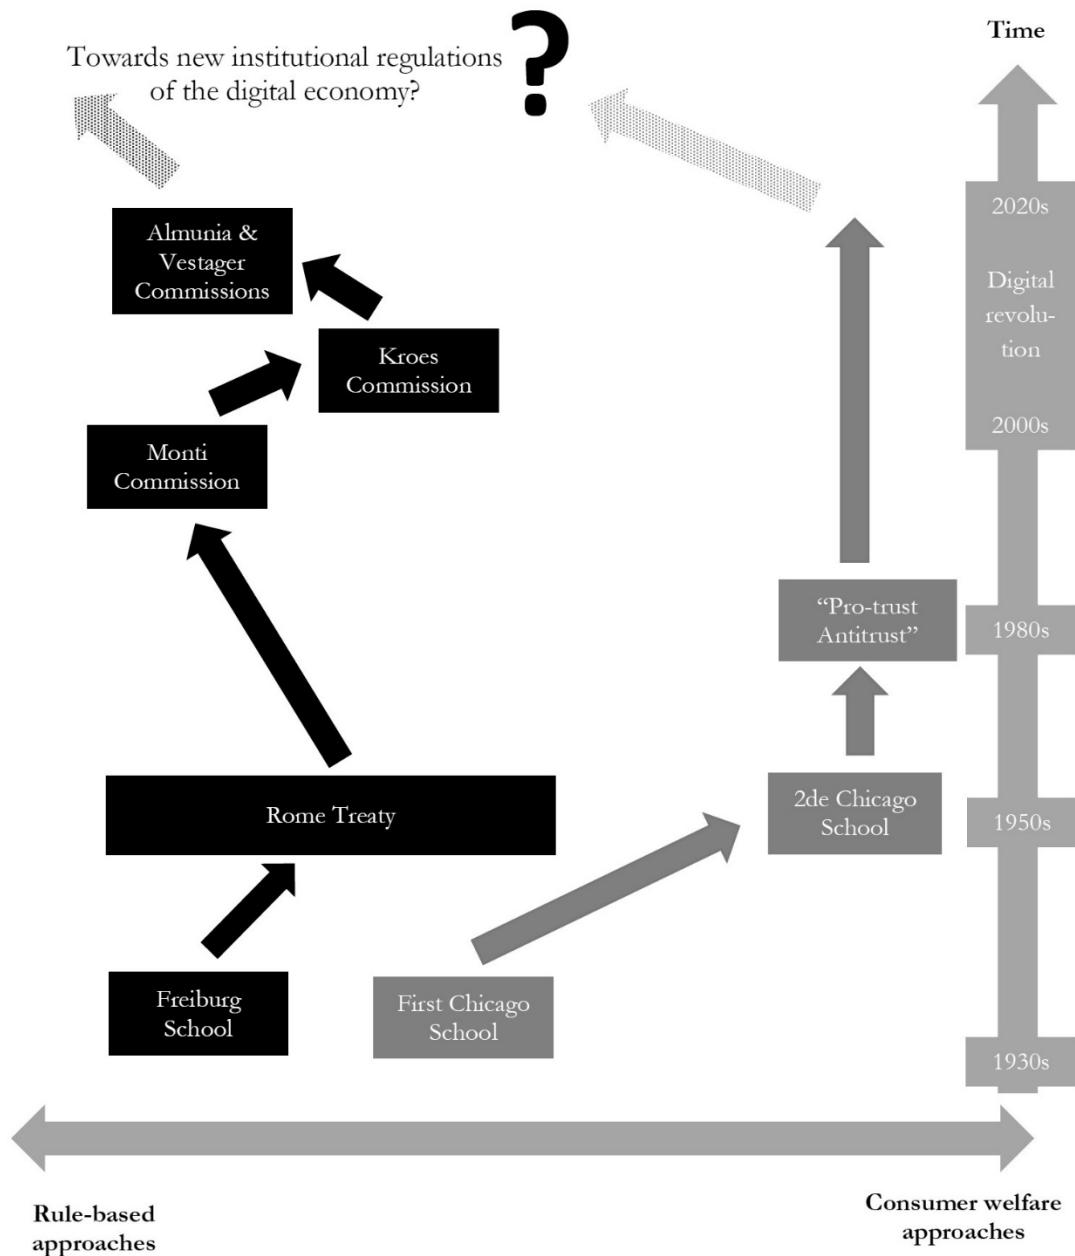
Towards new institutional regulations of the digital economy?

?

Time

2020s

Digital revolution

2000s

1980s

1950s

1930s

Almunia & Vestager Commissions

Kroes Commission

Monti Commission

Rome Treaty

Freiburg School

First Chicago School

2de Chicago School

“Pro-trust Antitrust”

Rule-based approaches

Consumer welfare approaches